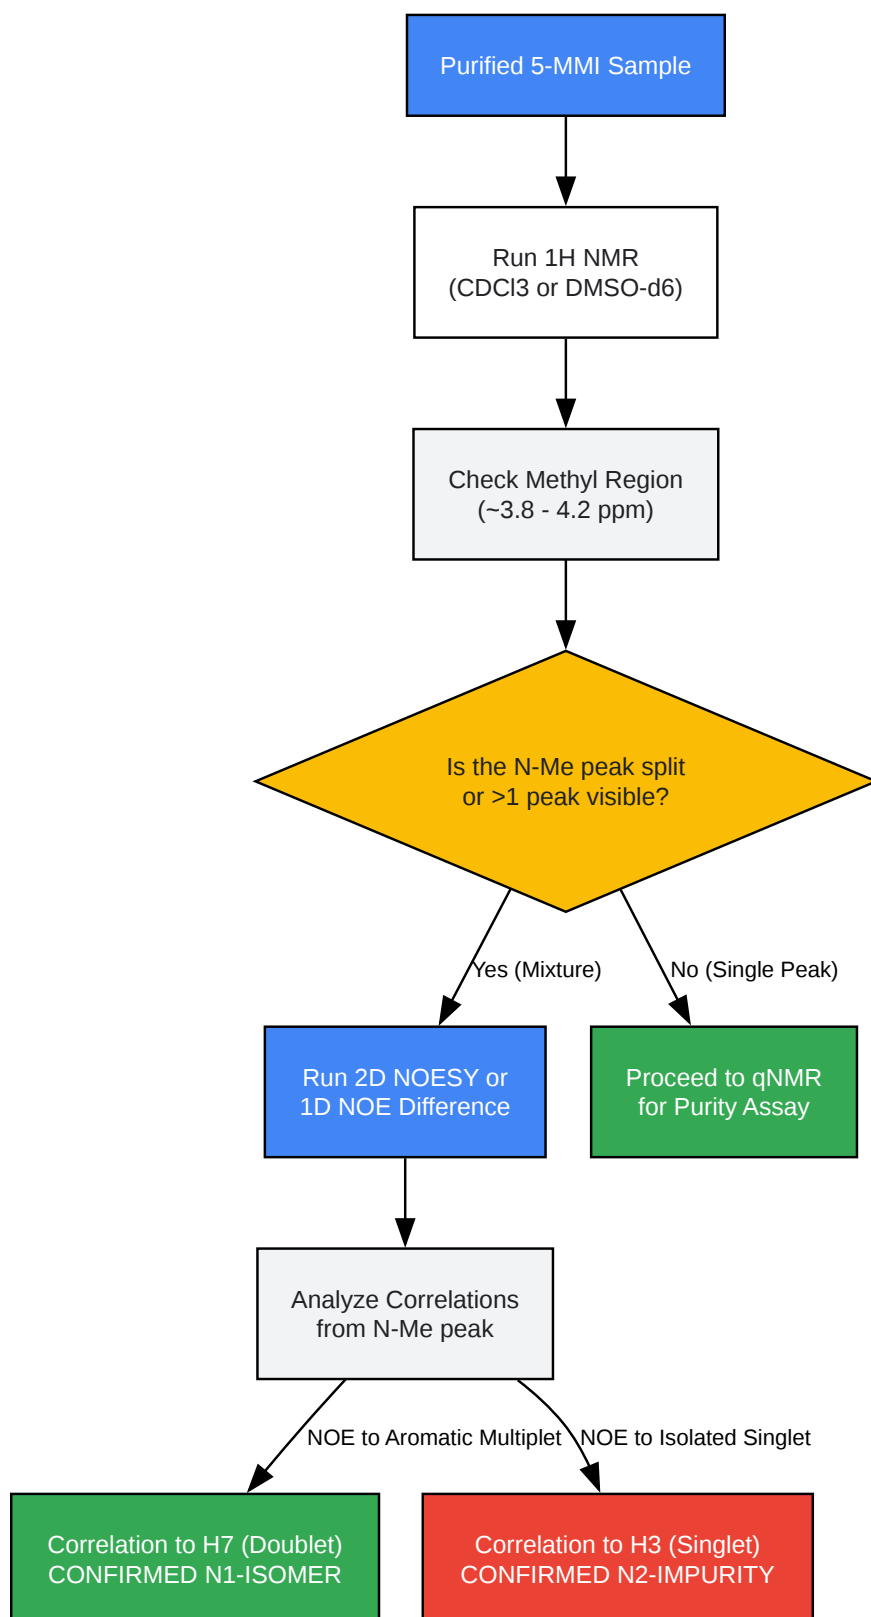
Purified 5-MMI Sample

Run 1H NMR
(CDCl3 or DMSO-d6)

Check Methyl Region
(~3.8 - 4.2 ppm)

Is the N-Me peak split
or >1 peak visible?

Yes (Mixture)

No (Single Peak)

Run 2D NOESY or
1D NOE Difference

Proceed to qNMR
for Purity Assay

Analyze Correlations
from N-Me peak

NOE to Aromatic Multiplet

NOE to Isolated Singlet

Correlation to H7 (Doublet)
CONFIRMED N1-ISOMER

Correlation to H3 (Singlet)
CONFIRMED N2-IMPURITY